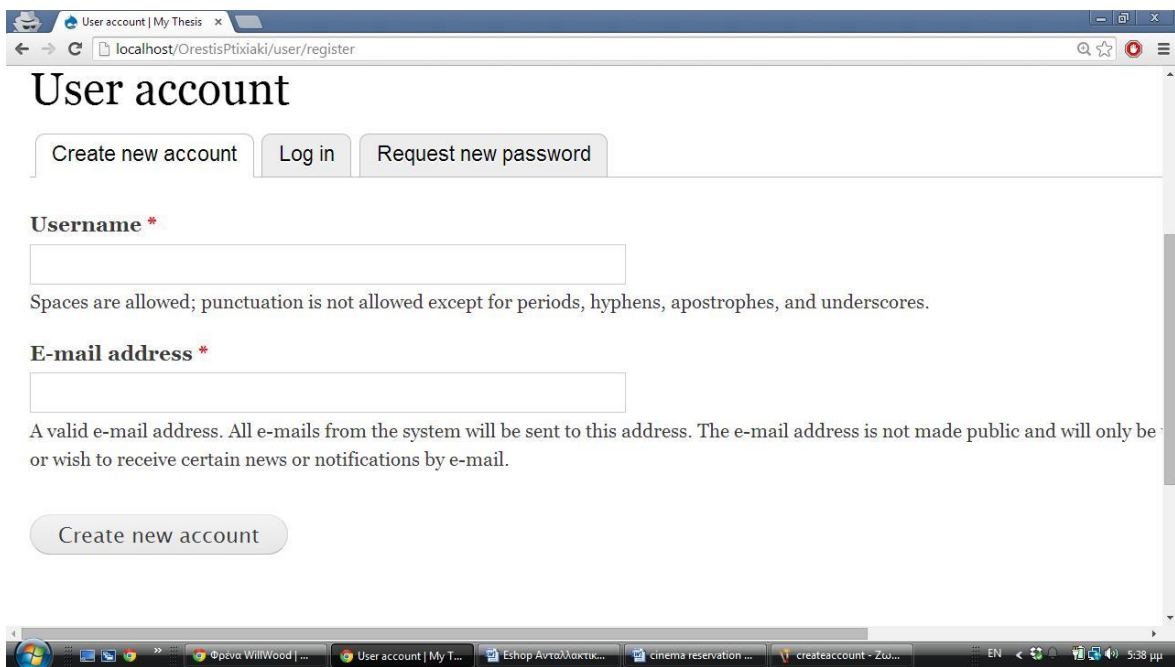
User account | My Thesis ×

localhost/OrestisPtixiaki/user/register

User account

Create new account | Log in | Request new password

Username *

Spaces are allowed; punctuation is not allowed except for periods, hyphens, apostrophes, and underscores.

E-mail address *

A valid e-mail address. All e-mails from the system will be sent to this address. The e-mail address is not made public and will only be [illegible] or wish to receive certain news or notifications by e-mail.

Create new account

Φρένα WillWood | ... | User account | My T... | Eshop Ανταλλακτικ... | cinema reservation ... | createaccount - Ζω... | EN | 5:38 μμ